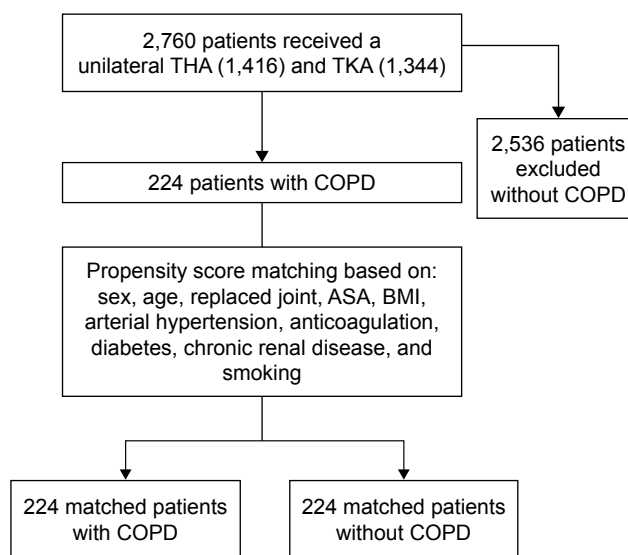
2,760 patients received a unilateral THA (1,416) and TKA (1,344)

2,536 patients excluded without COPD

224 patients with COPD

Propensity score matching based on: sex, age, replaced joint, ASA, BMI, arterial hypertension, anticoagulation, diabetes, chronic renal disease, and smoking

224 matched patients with COPD

224 matched patients without COPD